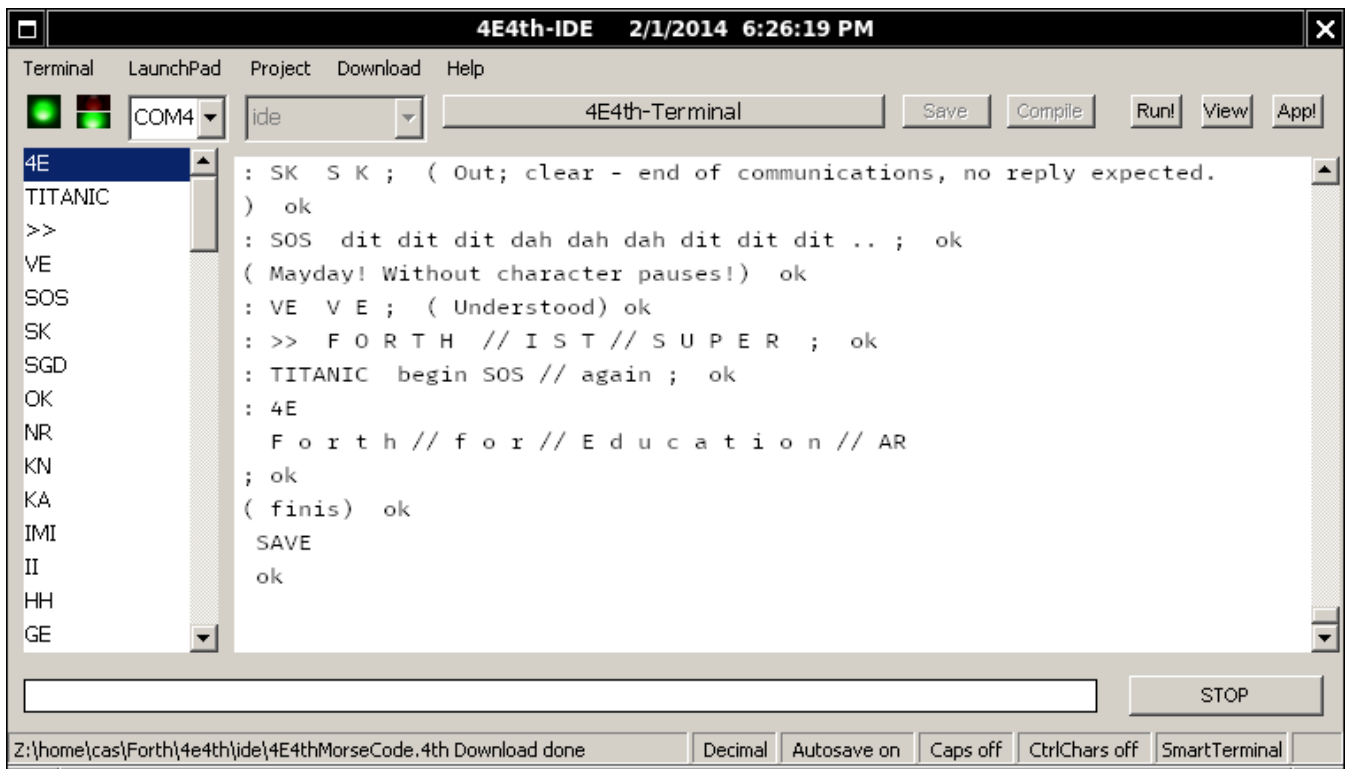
4E4th-IDE 2/1/2014 6:26:19 PM

Terminal LaunchPad Project Download Help

COM4 ide 4E4th-Terminal Save Compile Run! View App!

4E
TITANIC
>>
VE
SOS
SK
SGD
OK
NR
KN
KA
IMI
II
HH
GE

: SK S K ; ( Out; clear - end of communications, no reply expected.
) ok
: SOS dit dit dit dah dah dah dit dit dit .. ; ok
( Mayday! Without character pauses!) ok
: VE V E ; ( Understood) ok
: >> F O R T H // I S T // S U P E R ; ok
: TITANIC begin SOS // again ; ok
: 4E
F o r t h // f o r // E d u c a t i o n // AR
; ok
( finis) ok
SAVE
ok

STOP

Z:\home\cas\Forth\4e4th\ide\4E4thMorseCode.4th Download done | Decimal | Autosave on | Caps off | CtrlChars off | SmartTerminal